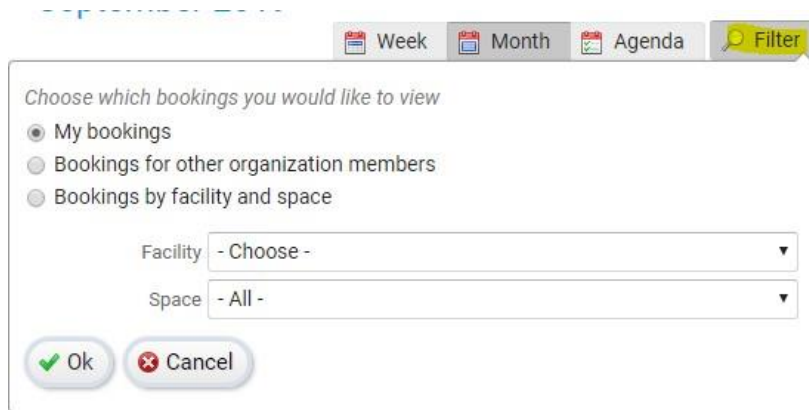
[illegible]

Week Month Agenda Filter

Choose which bookings you would like to view

My bookings

Bookings for other organization members

Bookings by facility and space

Facility - Choose -

Space - All -

Ok Cancel